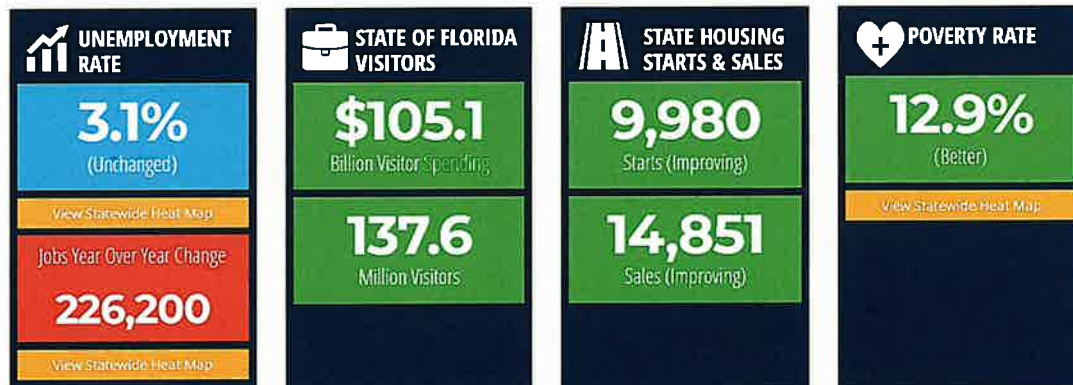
UNEMPLOYMENT RATE

3.1%
(Unchanged)

View Statewide Heat Map

Jobs Year Over Year Change
226,200

View Statewide Heat Map

STATE OF FLORIDA VISITORS

$105.1
Billion Visitor Spending

137.6
Million Visitors

STATE HOUSING STARTS & SALES

9,980
Starts (Improving)

14,851
Sales (Improving)

POVERTY RATE

12.9%
(Better)

View Statewide Heat Map